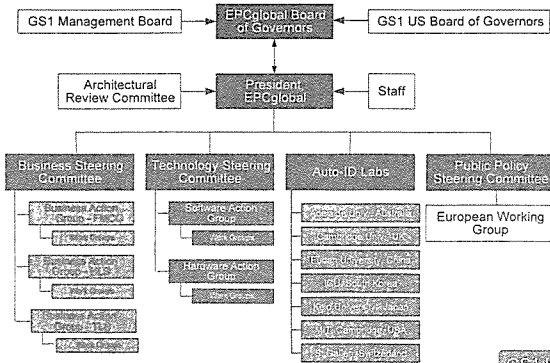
GS1 Management Board

EPCglobal Board of Governors

GS1 US Board of Governors

Architectural Review Committee

President EPCglobal

Staff

Business Steering Committee

Business Action Group - FMCG

Work Groups

Business Action Group - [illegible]

Work Groups

Business Action Group - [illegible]

Work Groups

Technology Steering Committee

Software Action Group

Work Groups

Hardware Action Group

Work Groups

Auto-ID Labs

Adelaide Univ. - Australia

Cambridge Univ. - UK

Fudan University - China

ICU - South Korea

Keio University - Japan

MIT - Cambridge - USA

St. Gallen - Switzerland

Public Policy Steering Committee

European Working Group

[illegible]